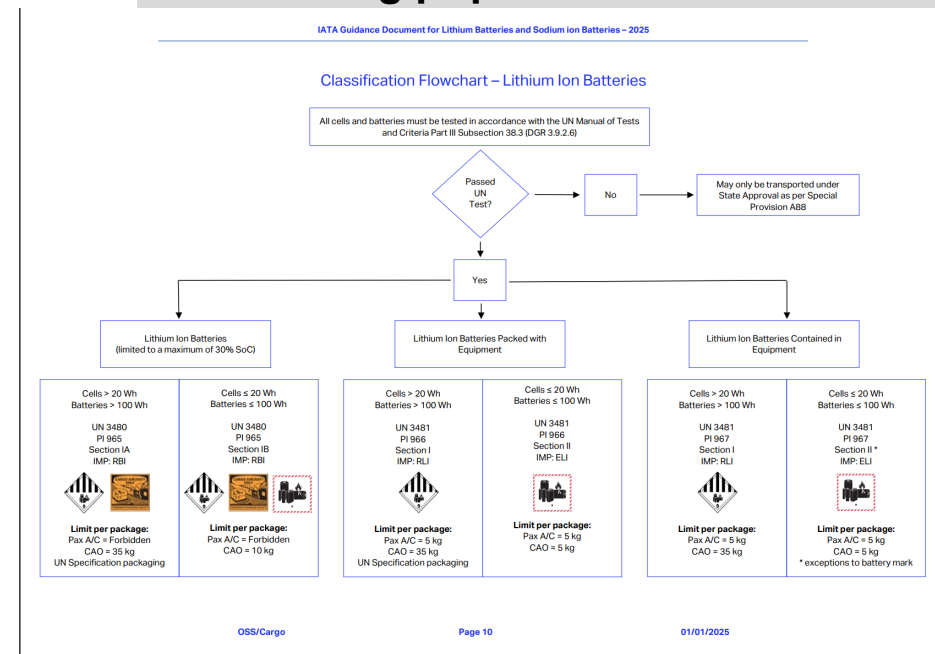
IATA Guidance Document for Lithium Batteries and Sodium ion Batteries – 2025

Classification Flowchart – Lithium Ion Batteries

All cells and batteries must be tested in accordance with the UN Manual of Tests and Criteria Part III Subsection 38.3 (DGR 3.9.2.6)

Passed UN Test?

No

May only be transported under State Approval as per Special Provision A88

Yes

Lithium Ion Batteries (limited to a maximum of 30% SoC)

Lithium Ion Batteries Packed with Equipment

Lithium Ion Batteries Contained in Equipment

Cells > 20 Wh
Batteries > 100 Wh

UN 3480
PI 965
Section IA
IMP: RBI

Limit per package:
Pax A/C = Forbidden
CAO = 35 kg
UN Specification packaging

Cells ≤ 20 Wh
Batteries ≤ 100 Wh

UN 3480
PI 965
Section IB
IMP: RBI

Limit per package:
Pax A/C = Forbidden
CAO = 10 kg

Cells > 20 Wh
Batteries > 100 Wh

UN 3481
PI 966
Section I
IMP: RLI

Limit per package:
Pax A/C = 5 kg
CAO = 35 kg
UN Specification packaging

Cells ≤ 20 Wh
Batteries ≤ 100 Wh

UN 3481
PI 966
Section II
IMP: ELI

Limit per package:
Pax A/C = 5 kg
CAO = 5 kg

Cells > 20 Wh
Batteries > 100 Wh

UN 3481
PI 967
Section I
IMP: RLI

Limit per package:
Pax A/C = 5 kg
CAO = 35 kg

Cells ≤ 20 Wh
Batteries ≤ 100 Wh

UN 3481
PI 967
Section II *
IMP: ELI

Limit per package:
Pax A/C = 5 kg
CAO = 5 kg
* exceptions to battery mark

OSS/Cargo Page 10 01/01/2025